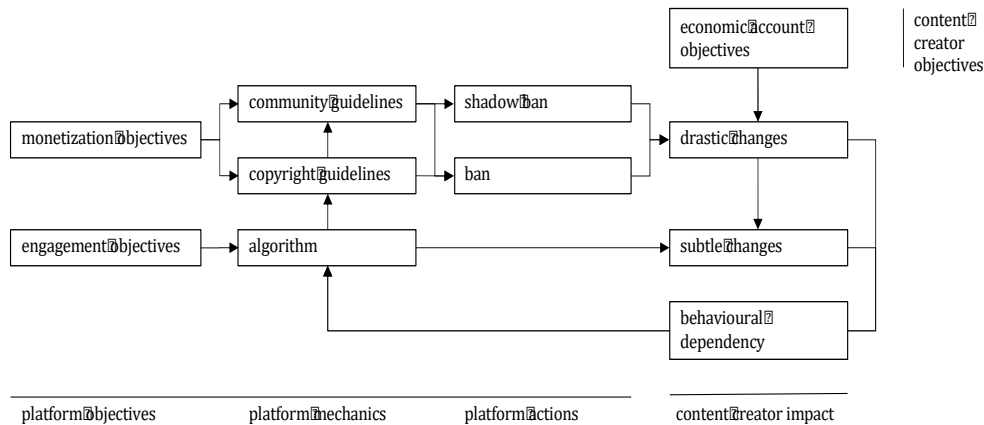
economic account objectives

content creator objectives

monetization objectives

community guidelines

copyright guidelines

shadow ban

ban

drastic changes

engagement objectives

algorithm

subtle changes

behavioural dependency

platform objectives

platform mechanics

platform actions

content creator impact